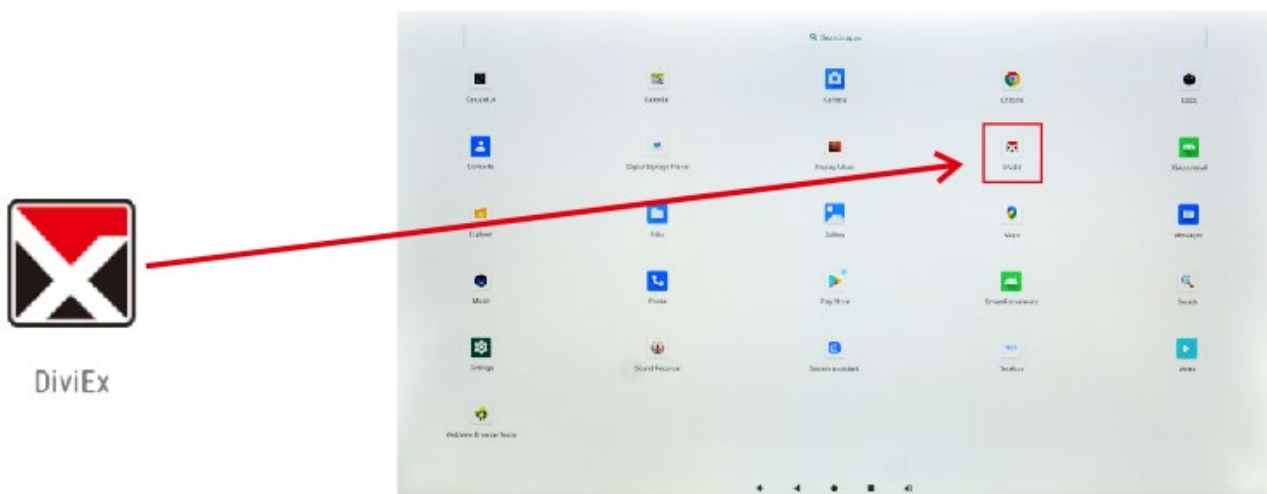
DiviEx

Search apps

Calculator

Calendar

Camera

Chrome

Clock

Contacts

Digital Signage Player

Display Album

DiviEx

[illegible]

Explorer

Files

Gallery

Maps

Messages

Music

Phone

Play Store

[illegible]

Search

Settings

Sound Recorder

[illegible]

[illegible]

Videos

WebView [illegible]